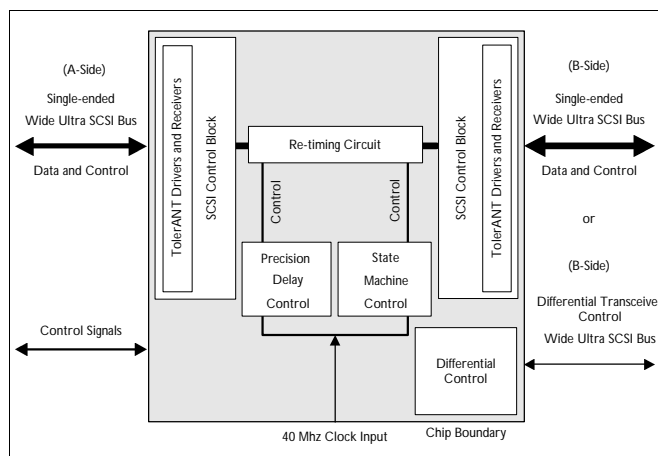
(A-Side)

Single-ended Wide Ultra SCSI Bus

Data and Control

TolerANT Drivers and Receivers

SCSI Control Block

Re-timing Circuit

Control

Control

Precision Delay Control

State Machine Control

SCSI Control Block

TolerANT Drivers and Receivers

(B-Side)

Single-ended Wide Ultra SCSI Bus

Data and Control

or

(B-Side)

Differential Transceive Control

Wide Ultra SCSI Bus

Control Signals

Differential Control

40 Mhz Clock Input

Chip Boundary